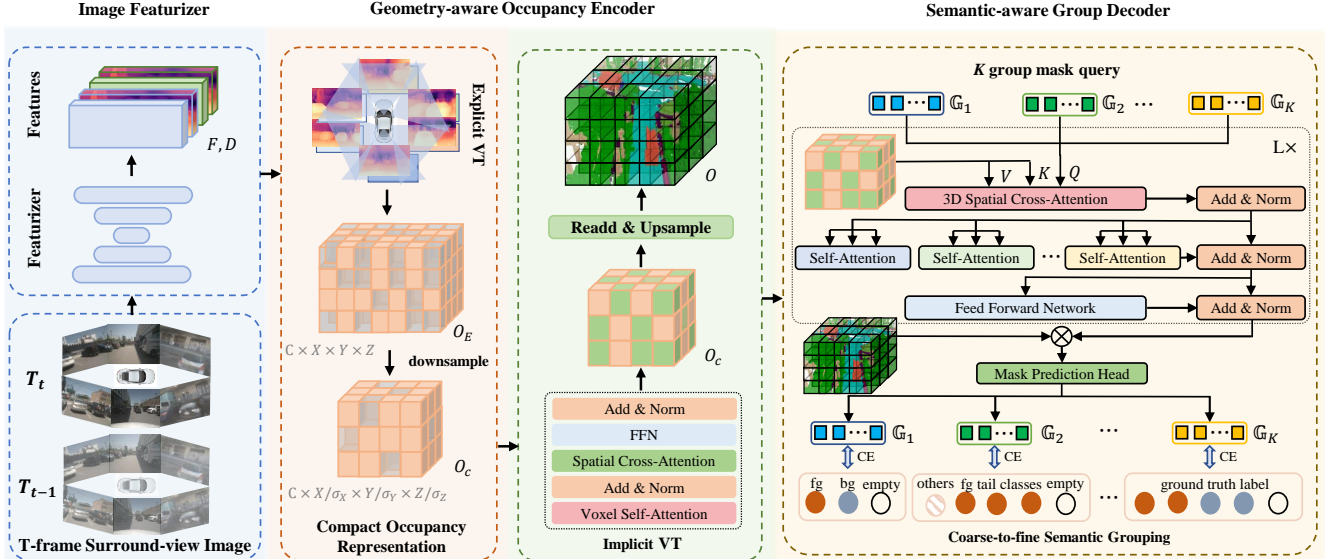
Image Featurizer

Features

$F, D$

Featurizer

$T_t$

$T_{t-1}$

T-frame Surround-view Image

Geometry-aware Occupancy Encoder

Explicit VT

$O_E$

$C \times X \times Y \times Z$

downsample

$O_c$

$C \times X/\sigma_X \times Y/\sigma_Y \times Z/\sigma_Z$

Compact Occupancy Representation

$O$

Readd & Upsample

$O_c$

Add & Norm

FFN

Spatial Cross-Attention

Add & Norm

Voxel Self-Attention

Implicit VT

Semantic-aware Group Decoder

$K$ group mask query

$\mathbb{G}_1$ $\mathbb{G}_2$ ⋯ $\mathbb{G}_K$

L×

$V$ $K$ $Q$

3D Spatial Cross-Attention

Add & Norm

Self-Attention Self-Attention ⋯ Self-Attention

Add & Norm

Feed Forward Network

Add & Norm

Mask Prediction Head

$\mathbb{G}_1$ $\mathbb{G}_2$ ⋯ $\mathbb{G}_K$

CE CE CE

fg bg empty

others fg tail classes empty

⋯

ground truth label

Coarse-to-fine Semantic Grouping